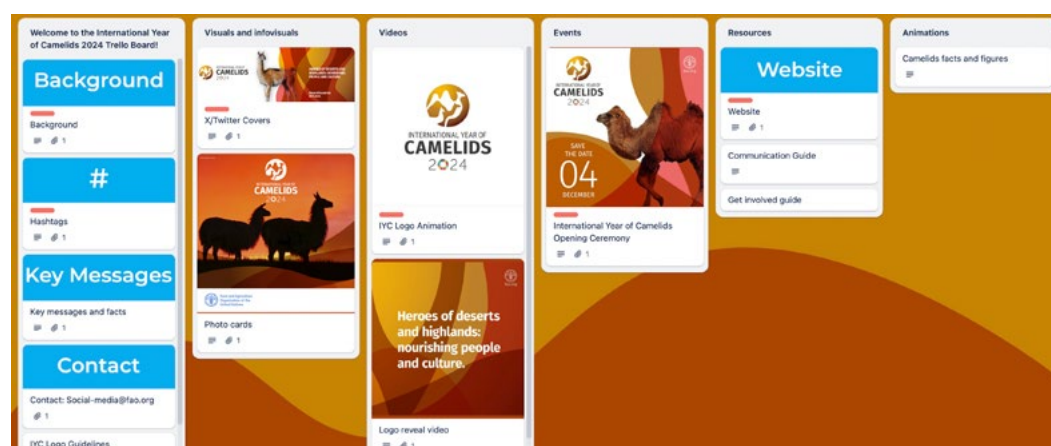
Welcome to the International Year of Camelids 2024 Trello Board!

Background

Background

1

#

Hashtags

1

Key Messages

Key messages and facts

1

Contact

Contact: Social-media@fao.org

1

IYC Logo Guidelines

Visuals and infovisuals

INTERNATIONAL YEAR OF CAMELIDS 2024

X/Twitter Covers

1

CAMELIDS 2024

Photo cards

1

Videos

INTERNATIONAL YEAR OF CAMELIDS 2024

IYC Logo Animation

1

Heroes of deserts and highlands: nourishing people and culture.

Logo reveal video

1

Events

INTERNATIONAL YEAR OF CAMELIDS 2024

SAVE THE DATE

04

DECEMBER

International Year of Camelids Opening Ceremony

1

Resources

Website

Website

1

Communication Guide

Get involved guide

Animations

Camelids facts and figures